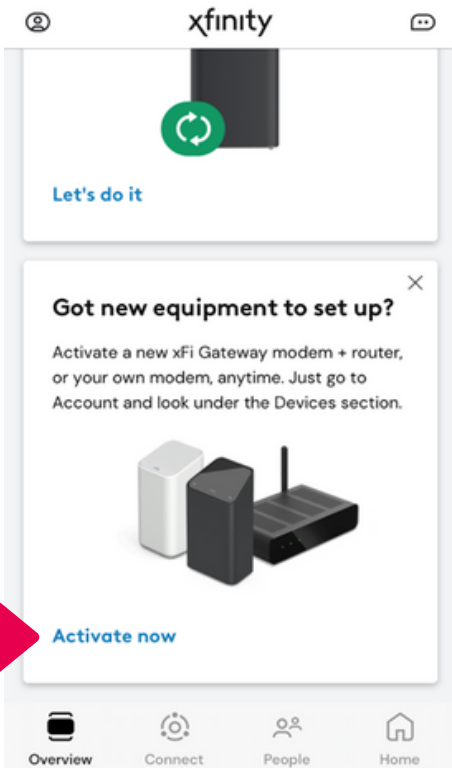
xfinity

Let's do it

Got new equipment to set up?

Activate a new xFi Gateway modem + router, or your own modem, anytime. Just go to Account and look under the Devices section.

Activate now

Overview
Connect
People
Home